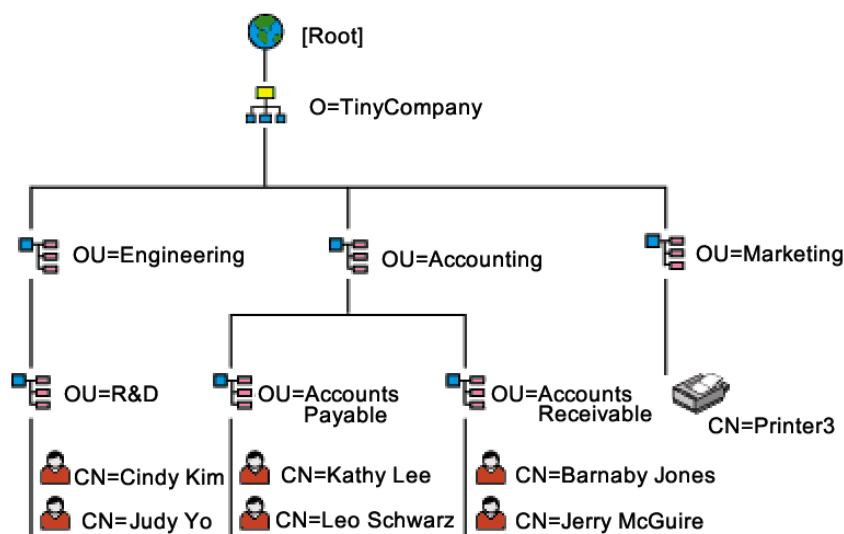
[Root]

O=TinyCompany

OU=Engineering

OU=Accounting

OU=Marketing

OU=R&D

OU=Accounts Payable

OU=Accounts Receivable

CN=Printer3

CN=Cindy Kim

CN=Judy Yo

CN=Kathy Lee

CN=Leo Schwarz

CN=Barnaby Jones

CN=Jerry McGuire